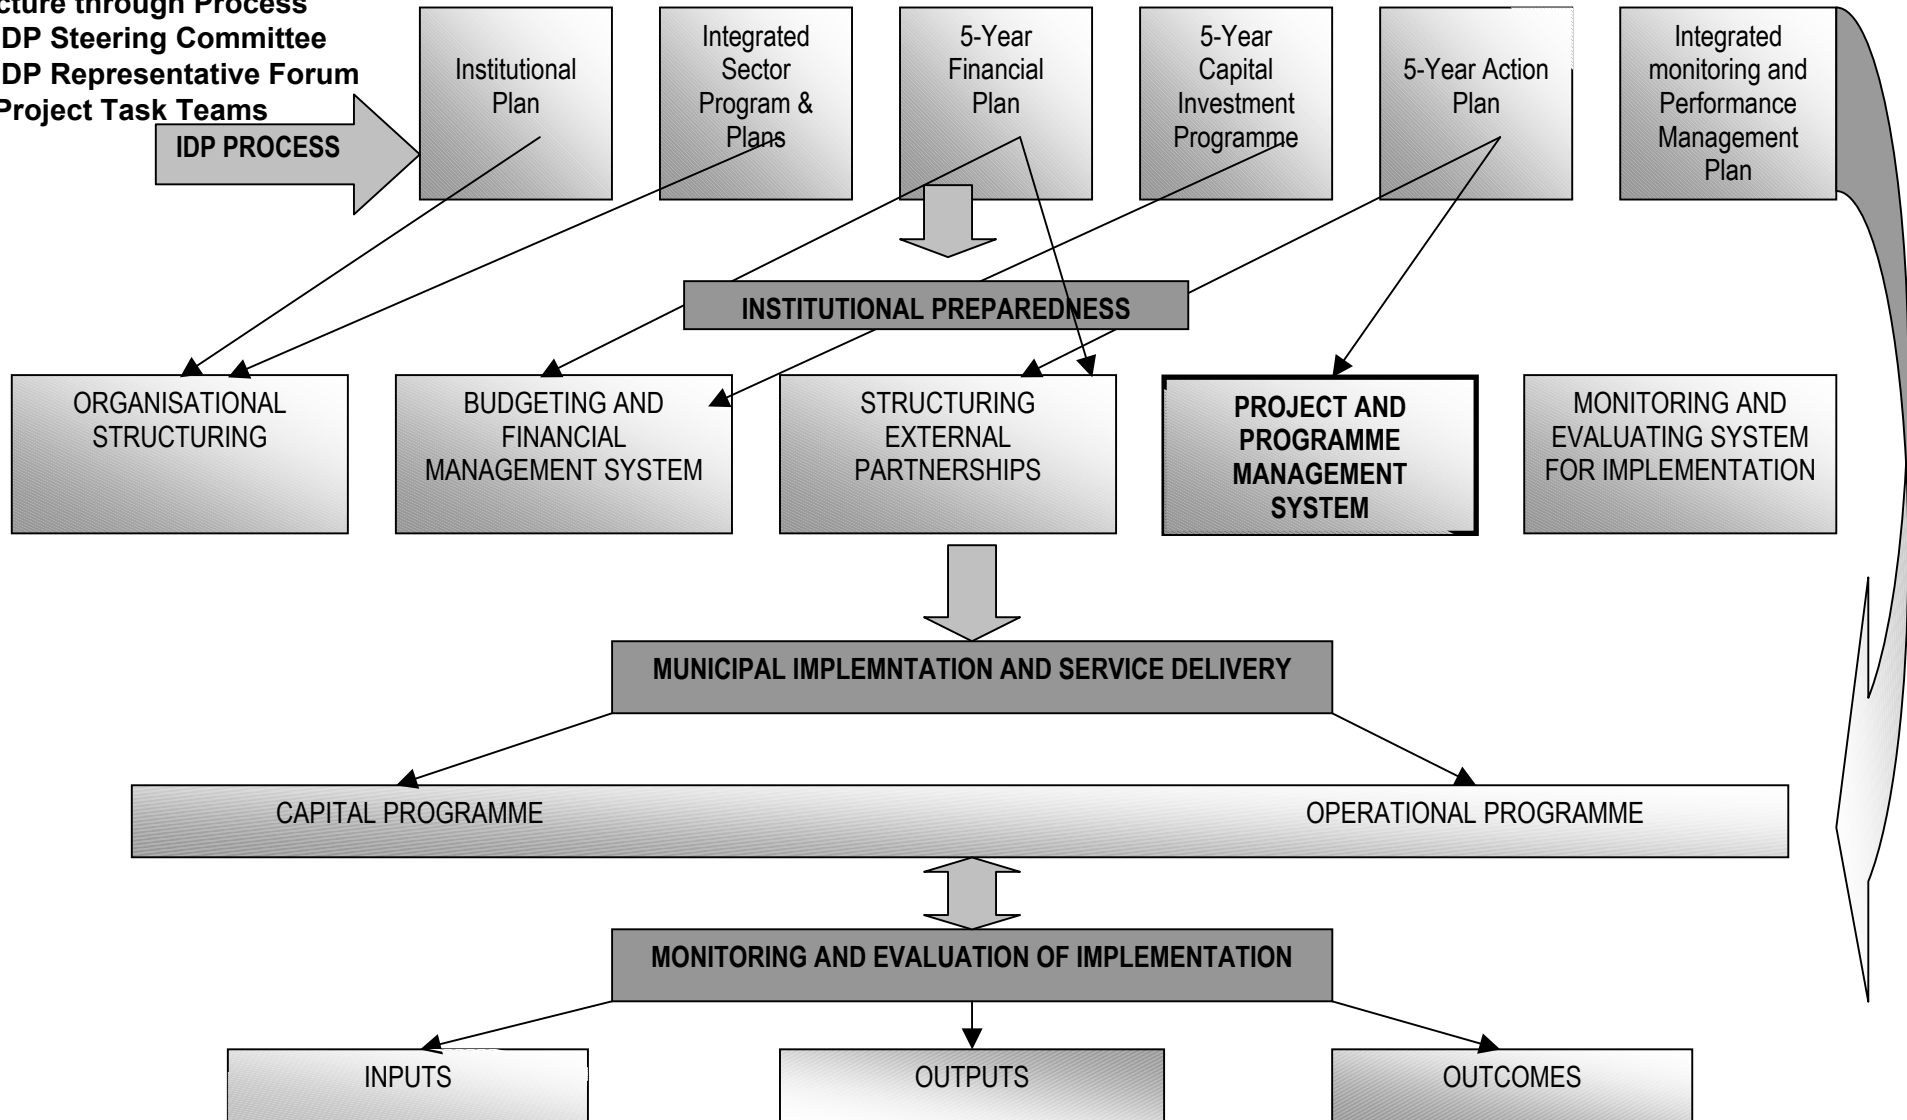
cture through Process
DP Steering Committee
DP Representative Forum
Project Task Teams

IDP PROCESS

Institutional Plan

Integrated Sector Program & Plans

5-Year Financial Plan

5-Year Capital Investment Programme

5-Year Action Plan

Integrated monitoring and Performance Management Plan

INSTITUTIONAL PREPAREDNESS

ORGANISATIONAL STRUCTURING

BUDGETING AND FINANCIAL MANAGEMENT SYSTEM

STRUCTURING EXTERNAL PARTNERSHIPS

PROJECT AND PROGRAMME MANAGEMENT SYSTEM

MONITORING AND EVALUATING SYSTEM FOR IMPLEMENTATION

MUNICIPAL IMPLEMNTATION AND SERVICE DELIVERY

CAPITAL PROGRAMME

OPERATIONAL PROGRAMME

MONITORING AND EVALUATION OF IMPLEMENTATION

INPUTS

OUTPUTS

OUTCOMES